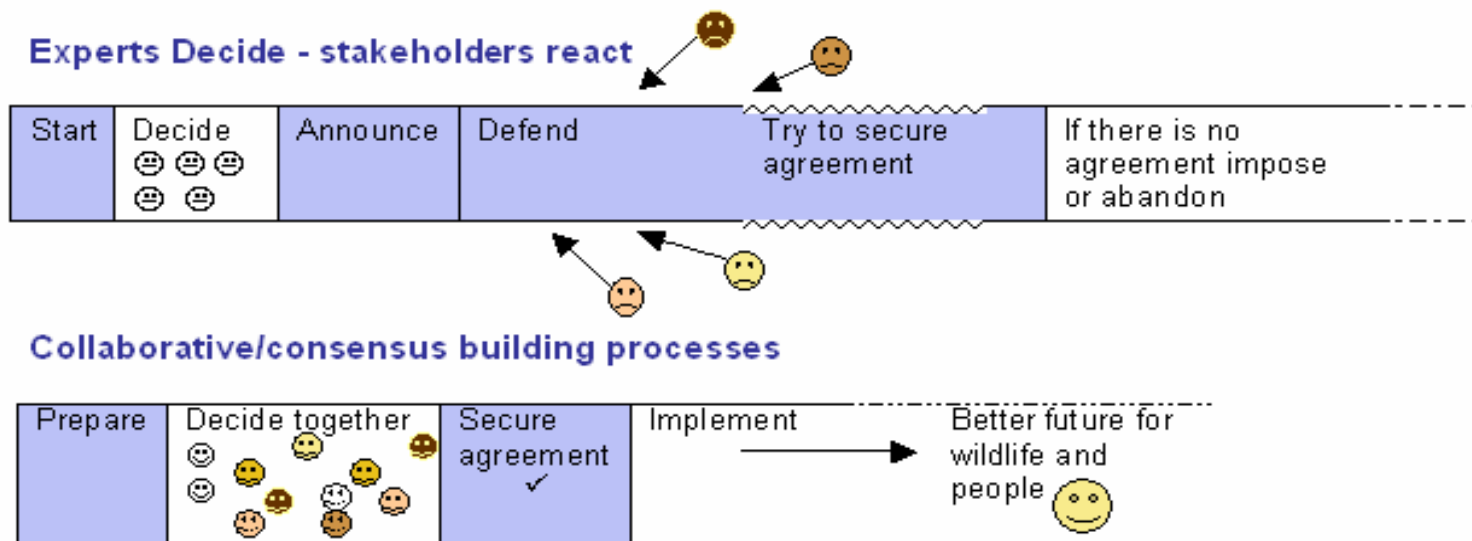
Experts Decide - stakeholders react

| Start | Decide | Announce | Defend | Try to secure agreement | If there is no agreement impose or abandon |
|---|---|---|---|---|---|

Collaborative/consensus building processes

| Prepare | Decide together | Secure agreement ✓ | Implement | Better future for wildlife and people |
|---|---|---|---|---|